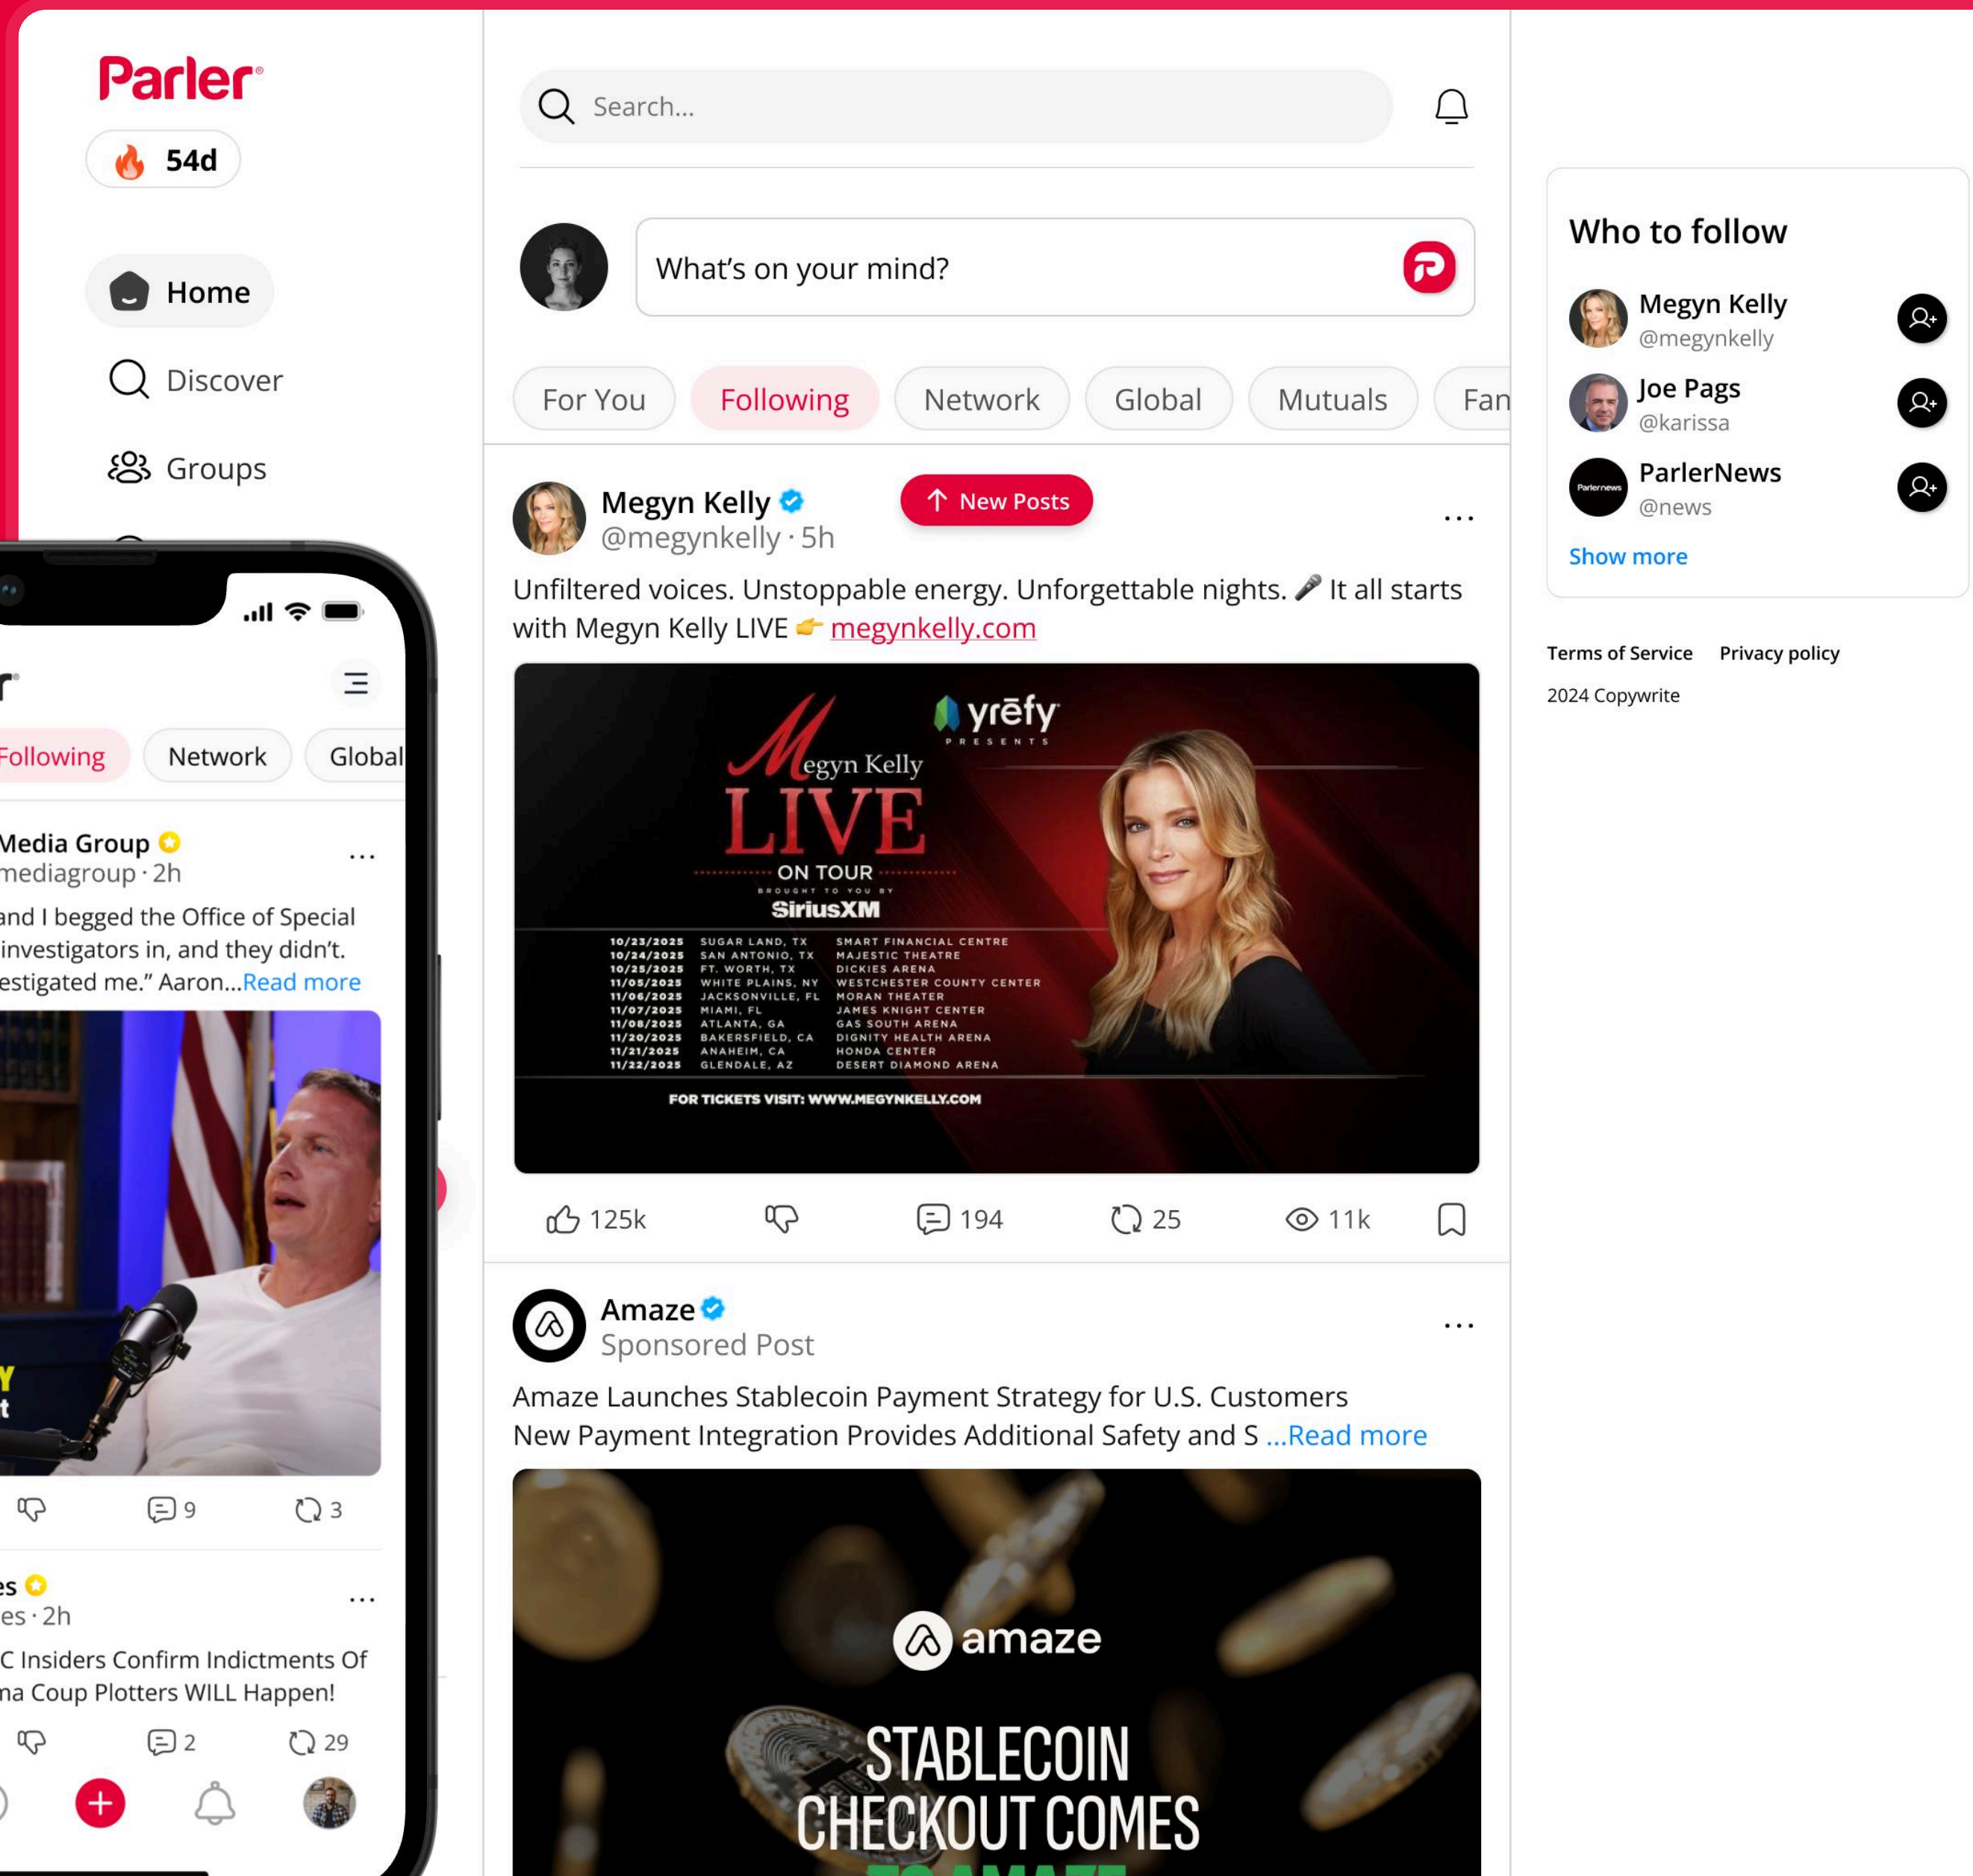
Parler

54d

Home

Discover

Groups

Search...

What's on your mind?

For You Following Network Global Mutuals Fan

Megyn Kelly
@megynkelly · 5h

New Posts

...

Unfiltered voices. Unstoppable energy. Unforgettable nights. 🎤 It all starts with Megyn Kelly LIVE 👉 megynkelly.com

yrēfy PRESENTS

Megyn Kelly LIVE ON TOUR

BROUGHT TO YOU BY SiriusXM

| | | |
|---|---|---|
| 10/23/2025 | SUGAR LAND, TX | SMART FINANCIAL CENTRE |
| 10/24/2025 | SAN ANTONIO, TX | MAJESTIC THEATRE |
| 10/25/2025 | FT. WORTH, TX | DICKIES ARENA |
| 11/05/2025 | WHITE PLAINS, NY | WESTCHESTER COUNTY CENTER |
| 11/06/2025 | JACKSONVILLE, FL | MORAN THEATER |
| 11/07/2025 | MIAMI, FL | JAMES KNIGHT CENTER |
| 11/08/2025 | ATLANTA, GA | GAS SOUTH ARENA |
| 11/20/2025 | BAKERSFIELD, CA | DIGNITY HEALTH ARENA |
| 11/21/2025 | ANAHEIM, CA | HONDA CENTER |
| 11/22/2025 | GLENDALE, AZ | DESERT DIAMOND ARENA |

FOR TICKETS VISIT: WWW.MEGYNKELLY.COM

125k 194 25 11k

Amaze
Sponsored Post

...

Amaze Launches Stablecoin Payment Strategy for U.S. Customers
New Payment Integration Provides Additional Safety and S ...Read more

amaze

STABLECOIN CHECKOUT COMES

Who to follow

Megyn Kelly
@megynkelly

Joe Pags
@karissa

ParlerNews
@news

Show more

Terms of Service Privacy policy

2024 Copywrite

r

Following Network Global

Media Group
mediagroup · 2h

...

and I begged the Office of Special investigators in, and they didn't. estigated me." Aaron...Read more

9 3

es
es · 2h

...

C Insiders Confirm Indictments Of na Coup Plotters WILL Happen!

2 29